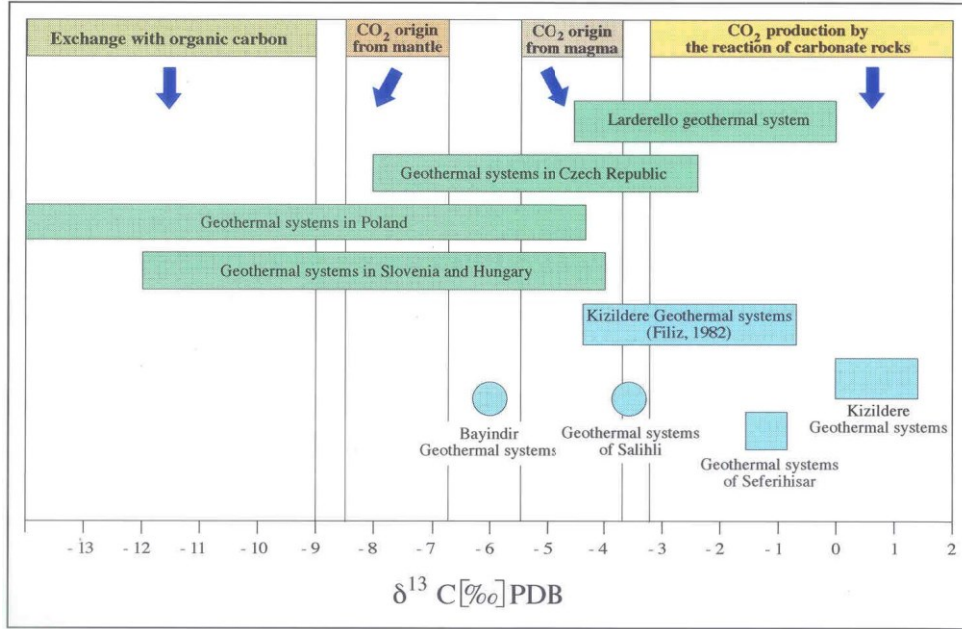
Exchange with organic carbon

$CO_2$ origin from mantle

$CO_2$ origin from magma

$CO_2$ production by the reaction of carbonate rocks

Larderello geothermal system

Geothermal systems in Czech Republic

Geothermal systems in Poland

Geothermal systems in Slovenia and Hungary

Kizildere Geothermal systems (Filiz, 1982)

Bayindir Geothermal systems

Geothermal systems of Salihli

Geothermal systems of Seferihisar

Kizildere Geothermal systems

-13 -12 -11 -10 -9 -8 -7 -6 -5 -4 -3 -2 -1 0 1 2

$\delta^{13}$ C[‰]PDB